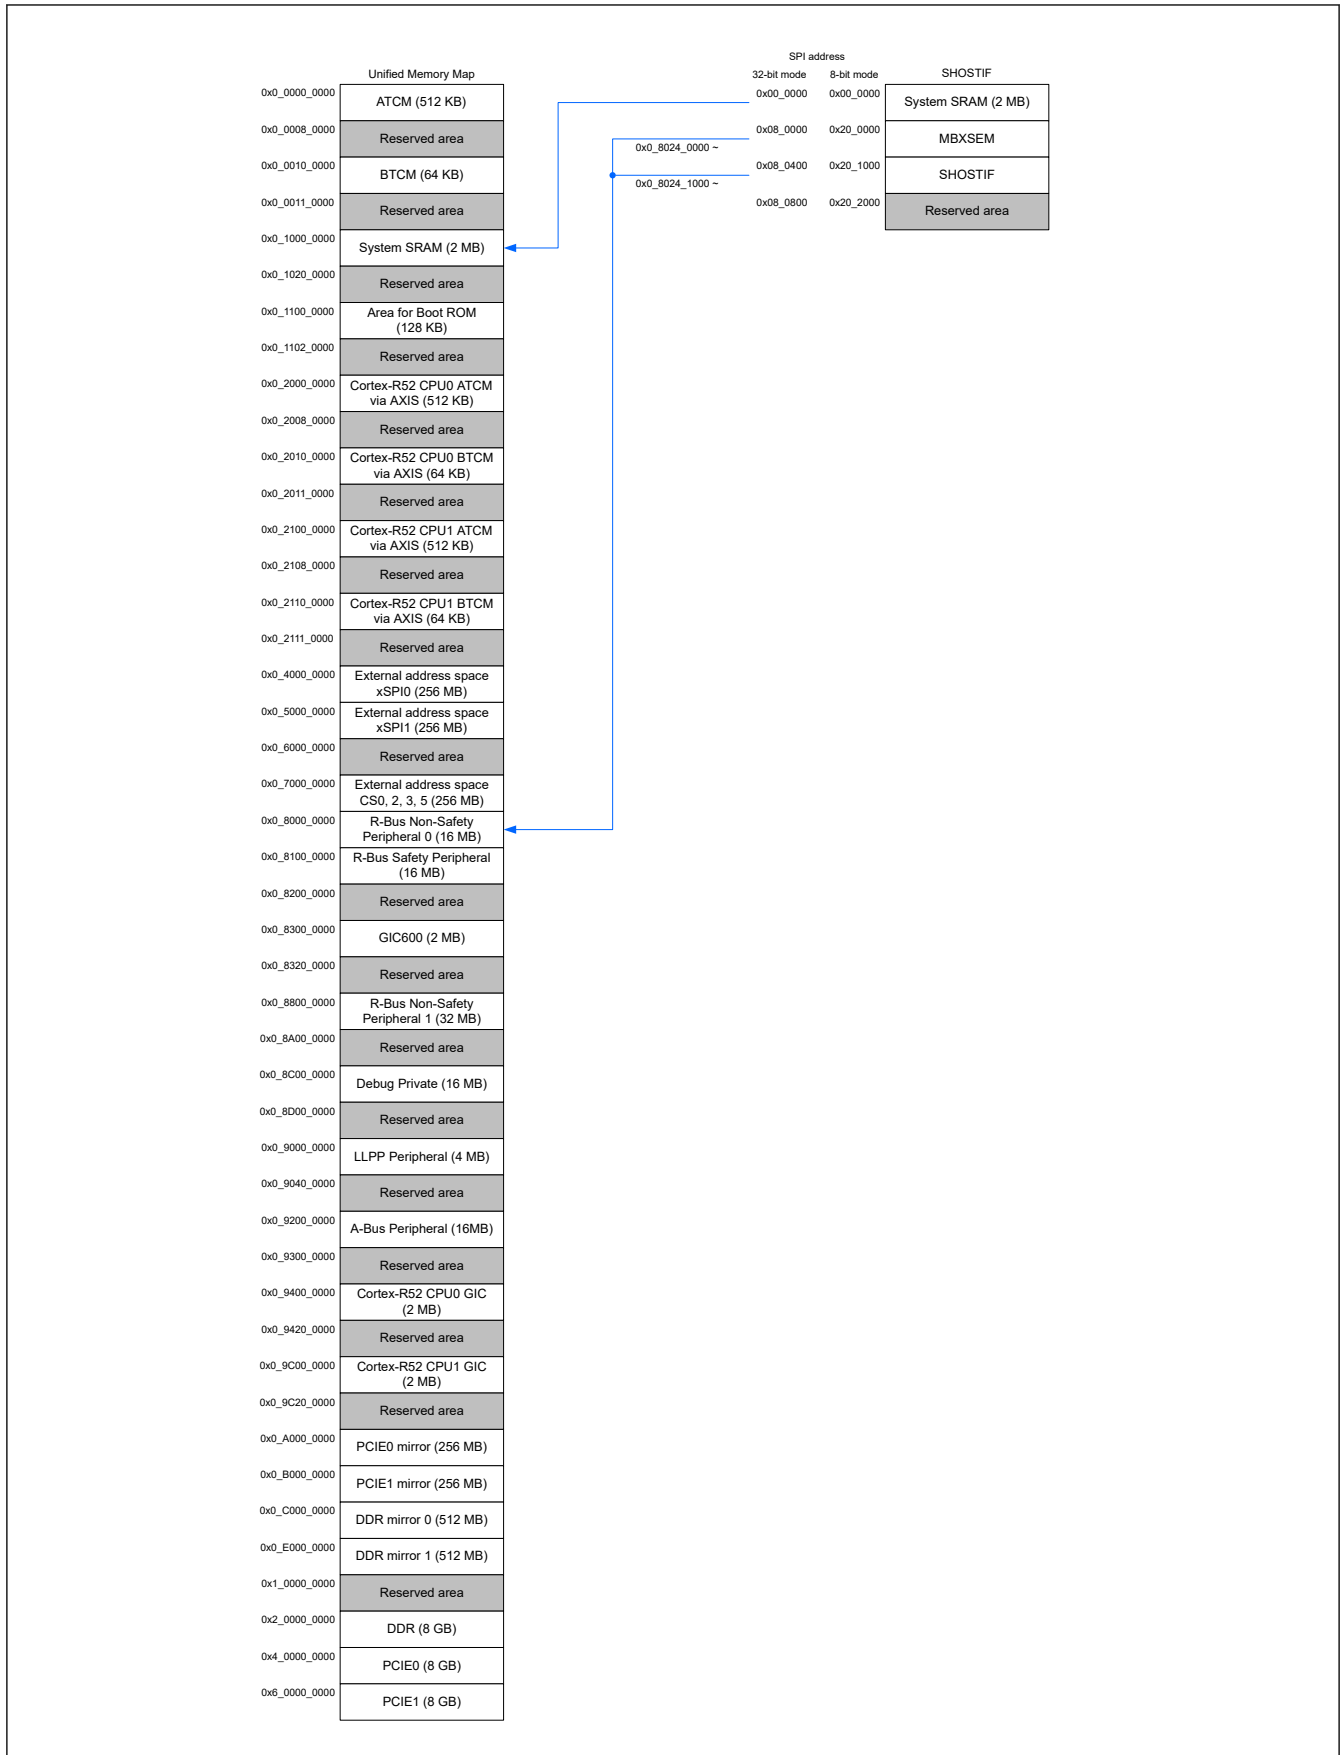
Unified Memory Map

| Address | Area |
|---|---|
| 0x0_0000_0000 | ATCM (512 KB) |
| 0x0_0008_0000 | Reserved area |
| 0x0_0010_0000 | BTCM (64 KB) |
| 0x0_0011_0000 | Reserved area |
| 0x0_1000_0000 | System SRAM (2 MB) |
| 0x0_1020_0000 | Reserved area |
| 0x0_1100_0000 | Area for Boot ROM (128 KB) |
| 0x0_1102_0000 | Reserved area |
| 0x0_2000_0000 | Cortex-R52 CPU0 ATCM via AXIS (512 KB) |
| 0x0_2008_0000 | Reserved area |
| 0x0_2010_0000 | Cortex-R52 CPU0 BTCM via AXIS (64 KB) |
| 0x0_2011_0000 | Reserved area |
| 0x0_2100_0000 | Cortex-R52 CPU1 ATCM via AXIS (512 KB) |
| 0x0_2108_0000 | Reserved area |
| 0x0_2110_0000 | Cortex-R52 CPU1 BTCM via AXIS (64 KB) |
| 0x0_2111_0000 | Reserved area |
| 0x0_4000_0000 | External address space xSPI0 (256 MB) |
| 0x0_5000_0000 | External address space xSPI1 (256 MB) |
| 0x0_6000_0000 | Reserved area |
| 0x0_7000_0000 | External address space CS0, 2, 3, 5 (256 MB) |
| 0x0_8000_0000 | R-Bus Non-Safety Peripheral 0 (16 MB) |
| 0x0_8100_0000 | R-Bus Safety Peripheral (16 MB) |
| 0x0_8200_0000 | Reserved area |
| 0x0_8300_0000 | GIC600 (2 MB) |
| 0x0_8320_0000 | Reserved area |
| 0x0_8800_0000 | R-Bus Non-Safety Peripheral 1 (32 MB) |
| 0x0_8A00_0000 | Reserved area |
| 0x0_8C00_0000 | Debug Private (16 MB) |
| 0x0_8D00_0000 | Reserved area |
| 0x0_9000_0000 | LLPP Peripheral (4 MB) |
| 0x0_9040_0000 | Reserved area |
| 0x0_9200_0000 | A-Bus Peripheral (16MB) |
| 0x0_9300_0000 | Reserved area |
| 0x0_9400_0000 | Cortex-R52 CPU0 GIC (2 MB) |
| 0x0_9420_0000 | Reserved area |
| 0x0_9C00_0000 | Cortex-R52 CPU1 GIC (2 MB) |
| 0x0_9C20_0000 | Reserved area |
| 0x0_A000_0000 | PCIE0 mirror (256 MB) |
| 0x0_B000_0000 | PCIE1 mirror (256 MB) |
| 0x0_C000_0000 | DDR mirror 0 (512 MB) |
| 0x0_E000_0000 | DDR mirror 1 (512 MB) |
| 0x1_0000_0000 | Reserved area |
| 0x2_0000_0000 | DDR (8 GB) |
| 0x4_0000_0000 | PCIE0 (8 GB) |
| 0x6_0000_0000 | PCIE1 (8 GB) |

SPI address

| 32-bit mode | 8-bit mode | SHOSTIF |
|---|---|---|
| 0x00_0000 | 0x00_0000 | System SRAM (2 MB) |
| 0x08_0000 | 0x20_0000 | MBXSEM |
| 0x08_0400 | 0x20_1000 | SHOSTIF |
| 0x08_0800 | 0x20_2000 | Reserved area |

0x0_8024_0000 ~
0x0_8024_1000 ~